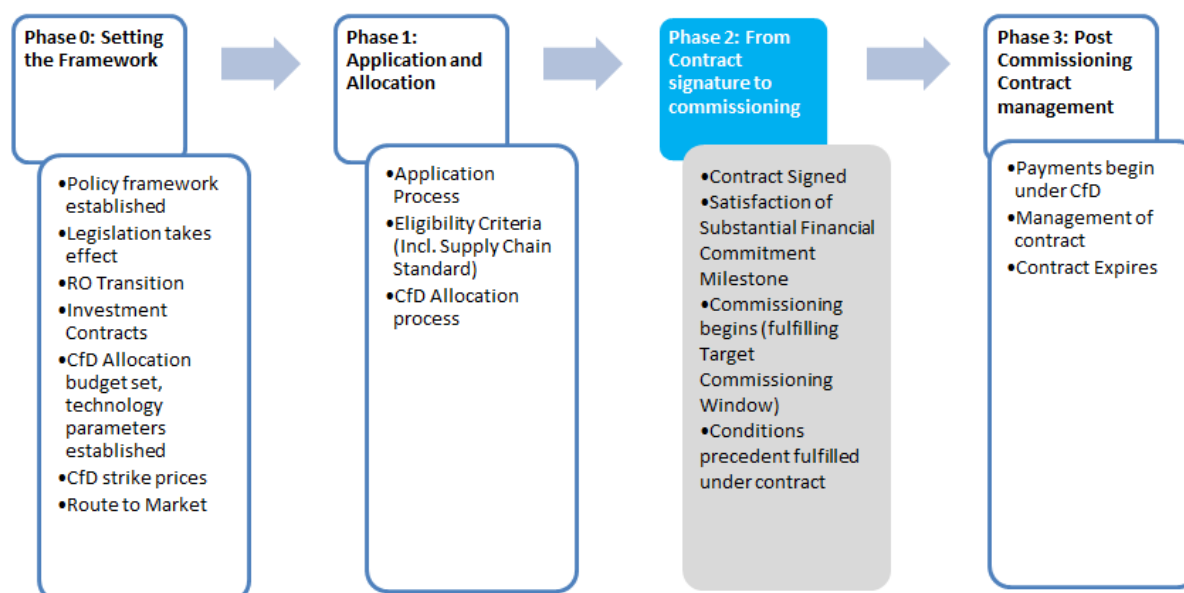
Phase 0: Setting the Framework

•Policy framework established
•Legislation takes effect
•RO Transition
•Investment Contracts
•CfD Allocation budget set, technology parameters established
•CfD strike prices
•Route to Market

Phase 1: Application and Allocation

•Application Process
•Eligibility Criteria (Incl. Supply Chain Standard)
•CfD Allocation process

Phase 2: From Contract signature to commissioning

•Contract Signed
•Satisfaction of Substantial Financial Commitment Milestone
•Commissioning begins (fulfilling Target Commissioning Window)
•Conditions precedent fulfilled under contract

Phase 3: Post Commissioning Contract management

•Payments begin under CfD
•Management of contract
•Contract Expires